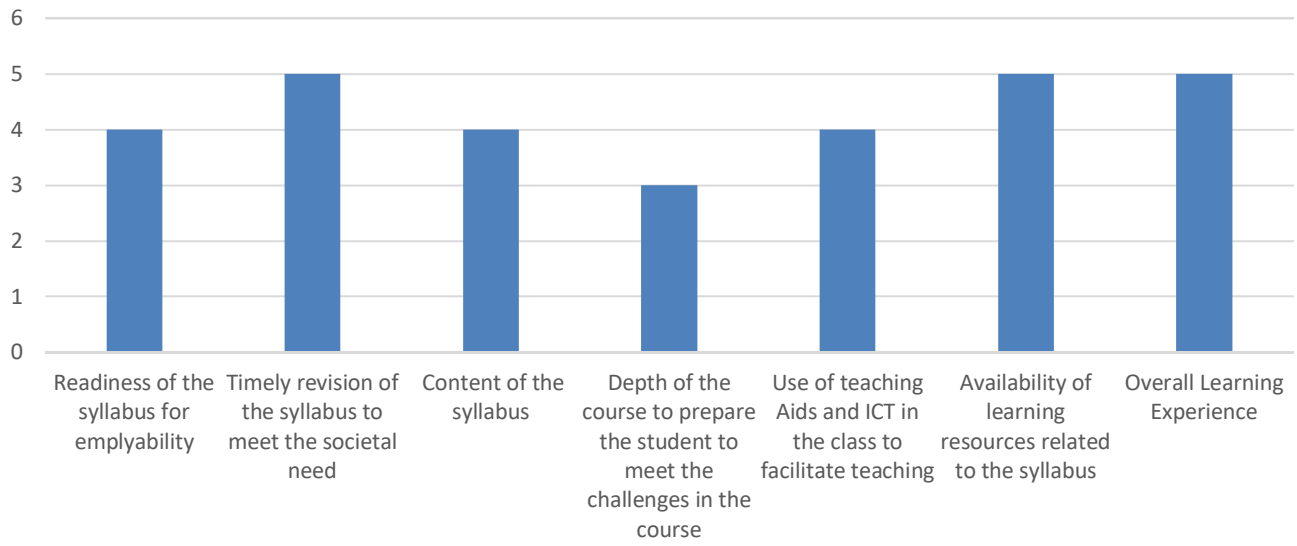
6
5
4
3
2
1
0

Readiness of the syllabus for emplyability
Timely revision of the syllabus to meet the societal need
Content of the syllabus
Depth of the course to prepare the student to meet the challenges in the course
Use of teaching Aids and ICT in the class to facilitate teaching
Availability of learning resources related to the syllabus
Overall Learning Experience